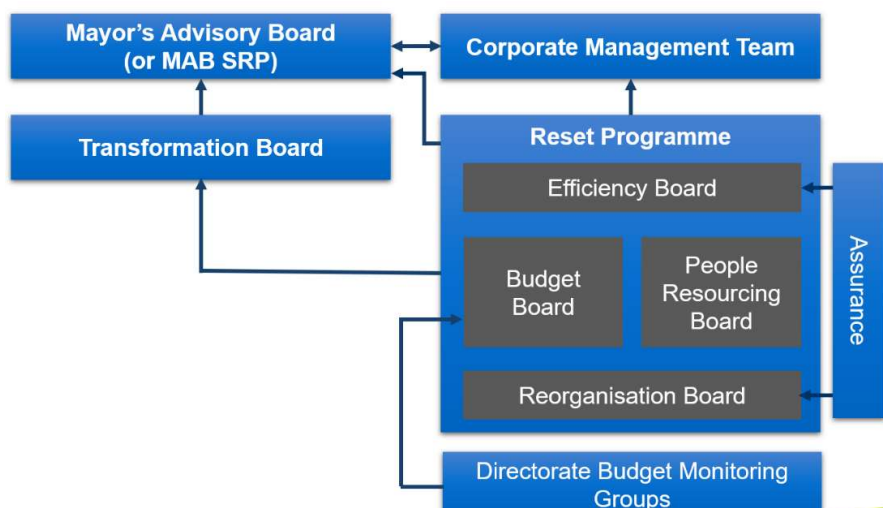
Mayor's Advisory Board (or MAB SRP)

Corporate Management Team

Transformation Board

Reset Programme

Efficiency Board

Budget Board

People Resourcing Board

Reorganisation Board

Assurance

Directorate Budget Monitoring Groups